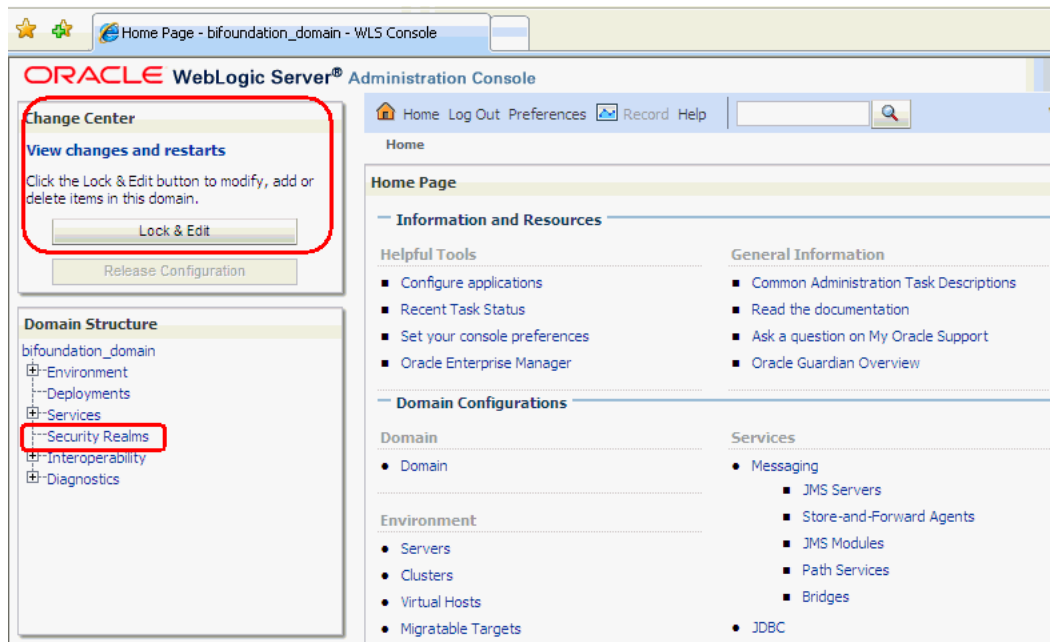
Home Page - bifoundation_domain - WLS Console

ORACLE WebLogic Server® Administration Console

Change Center

View changes and restarts

Click the Lock & Edit button to modify, add or delete items in this domain.

Lock & Edit

Release Configuration

Domain Structure

bifoundation_domain
Environment
Deployments
Services
Security Realms
Interoperability
Diagnostics

Home Log Out Preferences Record Help

Home

Home Page

Information and Resources

Helpful Tools

- Configure applications
- Recent Task Status
- Set your console preferences
- Oracle Enterprise Manager

General Information

- Common Administration Task Descriptions
- Read the documentation
- Ask a question on My Oracle Support
- Oracle Guardian Overview

Domain Configurations

Domain

- Domain

Environment

- Servers
- Clusters
- Virtual Hosts
- Migratable Targets

Services

- Messaging
  - JMS Servers
  - Store-and-Forward Agents
  - JMS Modules
  - Path Services
  - Bridges
- JDBC